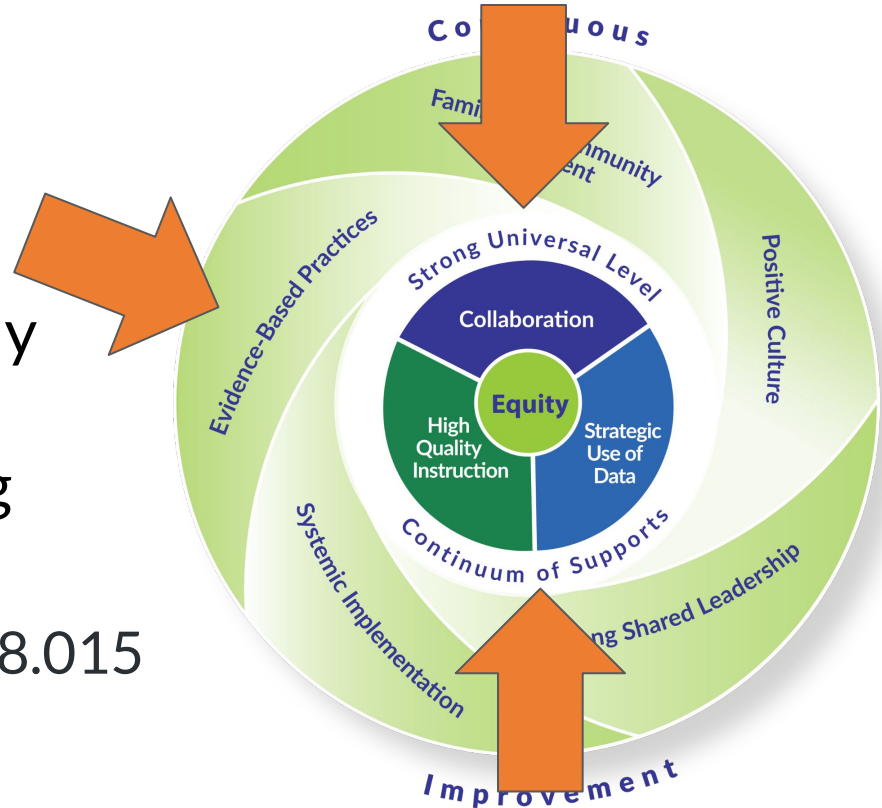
y

g

8.015

Co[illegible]uous

Fami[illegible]mmunity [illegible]ent

Evidence-Based Practices

Positive Culture

Strong Universal Level

Collaboration

Equity

High Quality Instruction

Strategic Use of Data

Continuum of Supports

Systemic Implementation

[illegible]ng Shared Leadership

Improvement